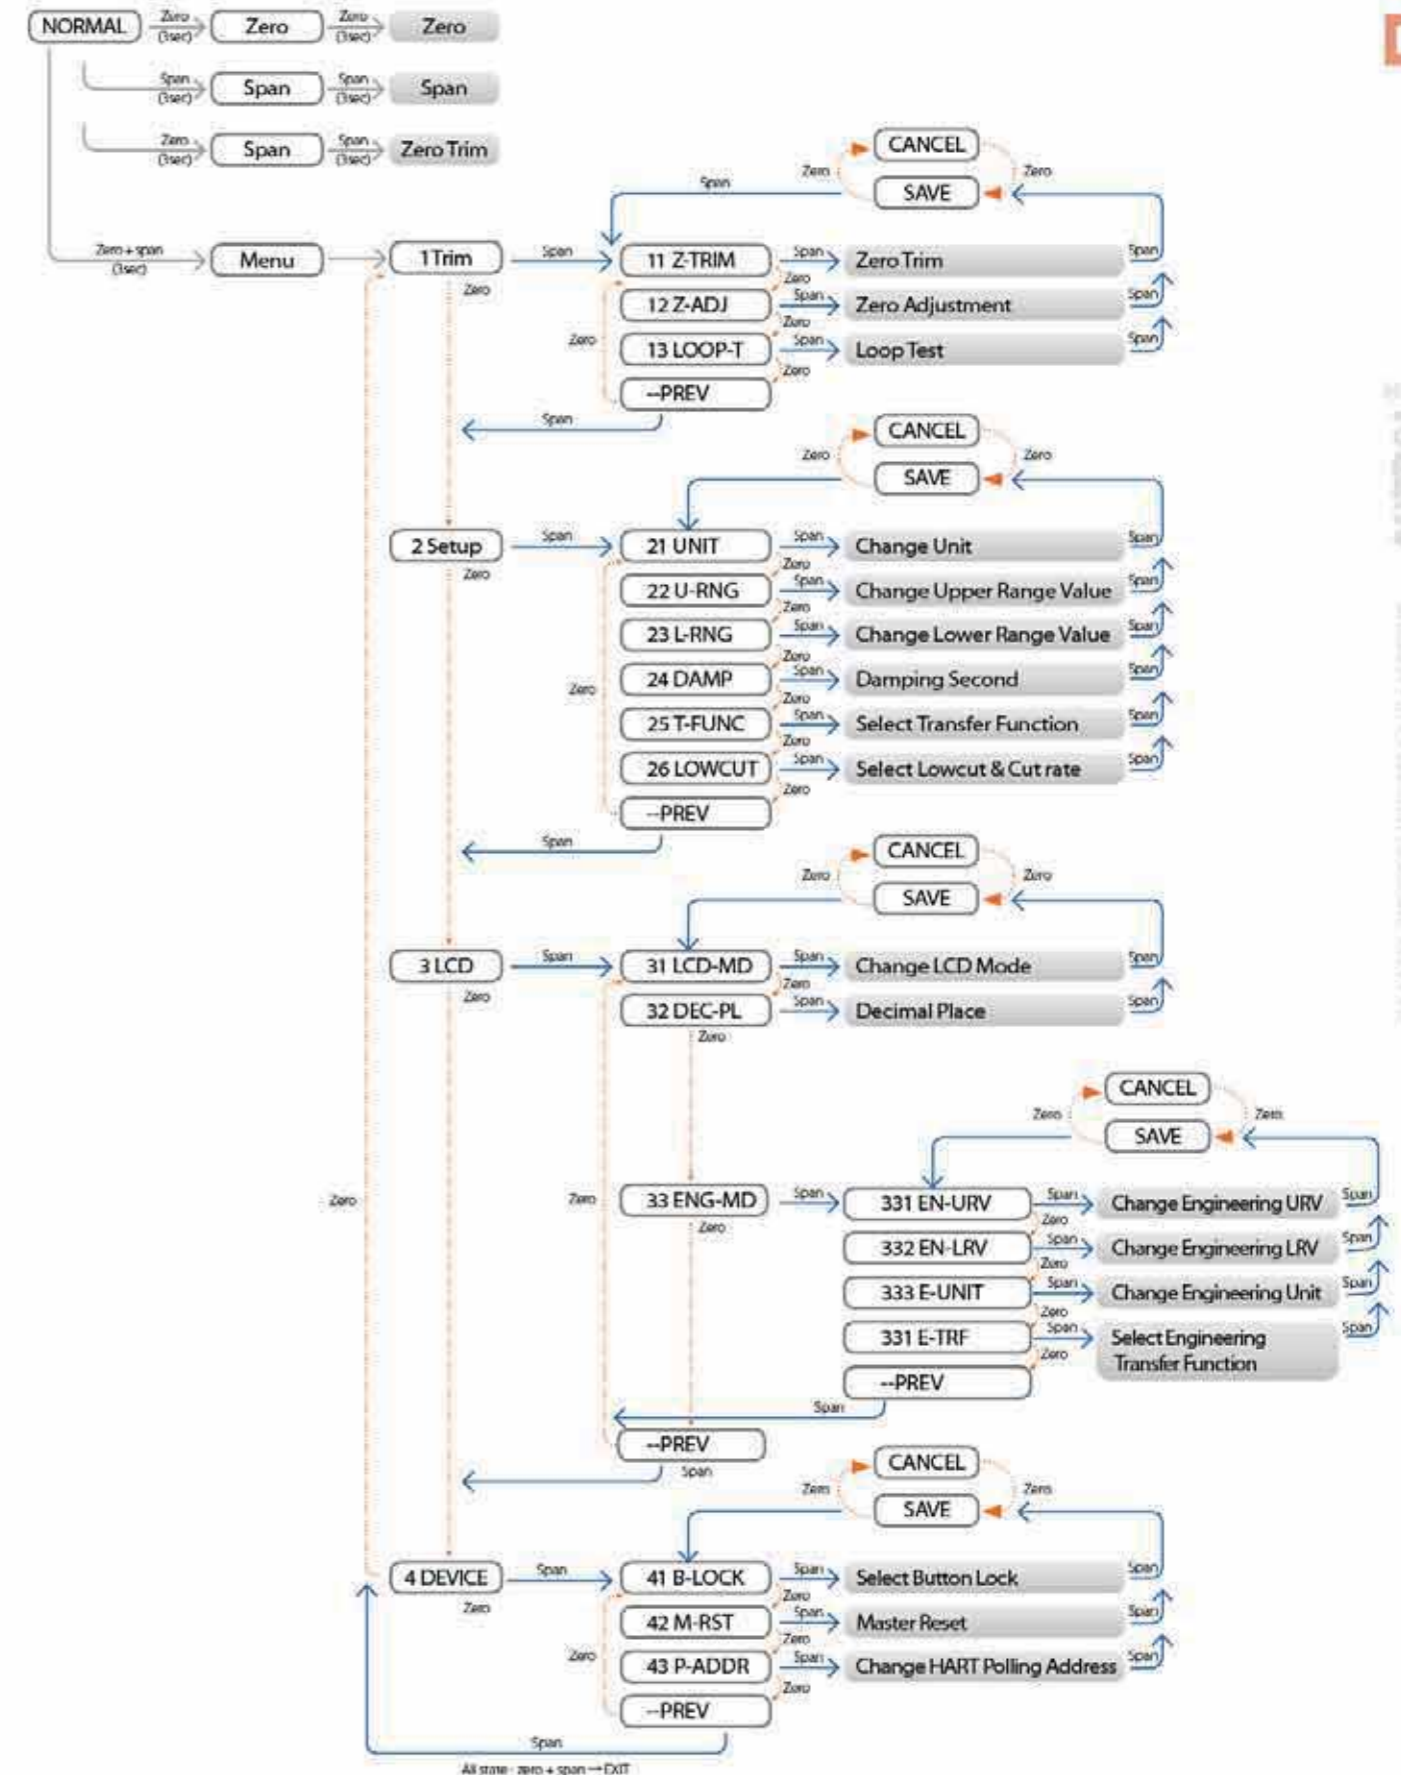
NORMAL Zero (3sec) Zero Zero (3sec) Zero
Span (3sec) Span Span (3sec) Span
Zero (3sec) Span Span (3sec) Zero Trim

Zero + span (3sec) Menu

1 Trim Span
CANCEL SAVE Zero Zero Span
11 Z-TRIM Span Zero Trim Span
12 Z-ADJ Span Zero Adjustment Span
13 LOOP-T Span Loop Test Span
--PREV
Zero Zero Zero Zero Span

2 Setup Span
CANCEL SAVE Zero Zero
21 UNIT Span Change Unit Span
22 U-RNG Span Change Upper Range Value Span
23 L-RNG Span Change Lower Range Value Span
24 DAMP Span Damping Second Span
25 T-FUNC Span Select Transfer Function Span
26 LOWCUT Span Select Lowcut & Cut rate Span
--PREV
Zero Zero Span

3 LCD Span
CANCEL SAVE Zero Zero
31 LCD-MD Span Change LCD Mode Span
32 DEC-PL Span Decimal Place Span
Zero Zero

33 ENG-MD Span
CANCEL SAVE Zero Zero
331 EN-URV Span Change Engineering URV Span
332 EN-LRV Span Change Engineering LRV Span
333 E-UNIT Span Change Engineering Unit Span
331 E-TRF Span Select Engineering Transfer Function Span
--PREV
Span
--PREV
Span
Zero Zero Zero

4 DEVICE Span
CANCEL SAVE Zero Zero
41 B-LOCK Span Select Button Lock Span
42 M-RST Span Master Reset Span
43 P-ADDR Span Change HART Polling Address Span
--PREV
Zero Zero
Span
All state : zero + span → EXIT